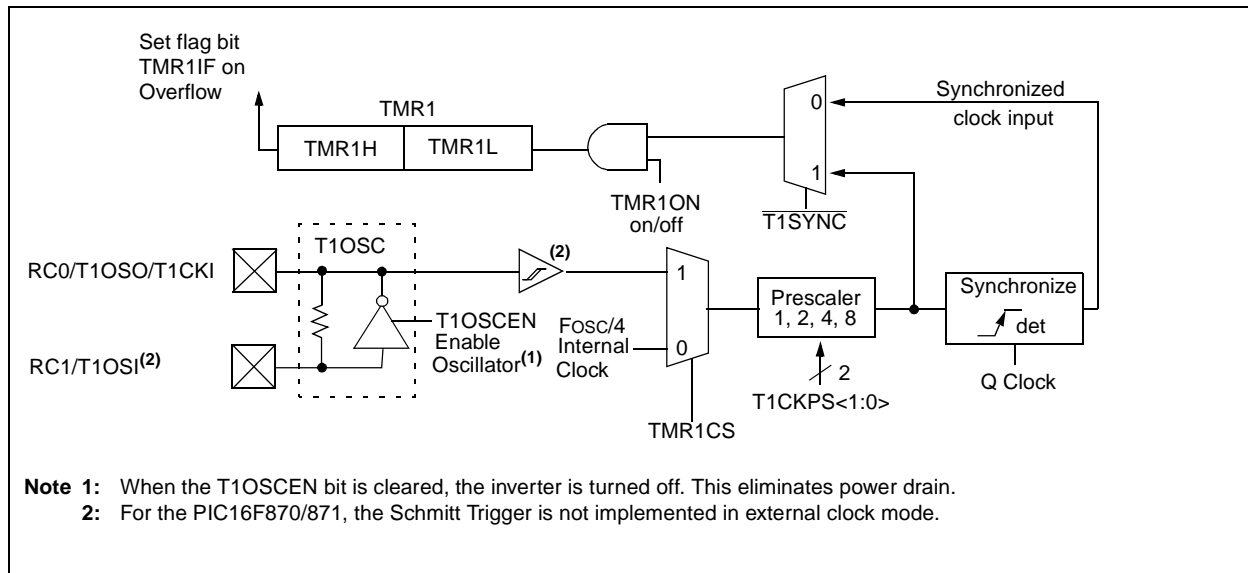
Set flag bit TMR1IF on Overflow

TMR1

TMR1H

TMR1L

TMR1ON on/off

0

1

Synchronized clock input

$\overline{T1SYNC}$

T1OSC

RC0/T1OSO/T1CKI

RC1/T1OSI$^{(2)}$

T1OSCEN Enable Oscillator$^{(1)}$

$^{(2)}$

1

0

FOSC/4 Internal Clock

TMR1CS

Prescaler 1, 2, 4, 8

2

T1CKPS<1:0>

Synchronize

det

Q Clock

**Note 1:** When the T1OSCEN bit is cleared, the inverter is turned off. This eliminates power drain.

**2:** For the PIC16F870/871, the Schmitt Trigger is not implemented in external clock mode.